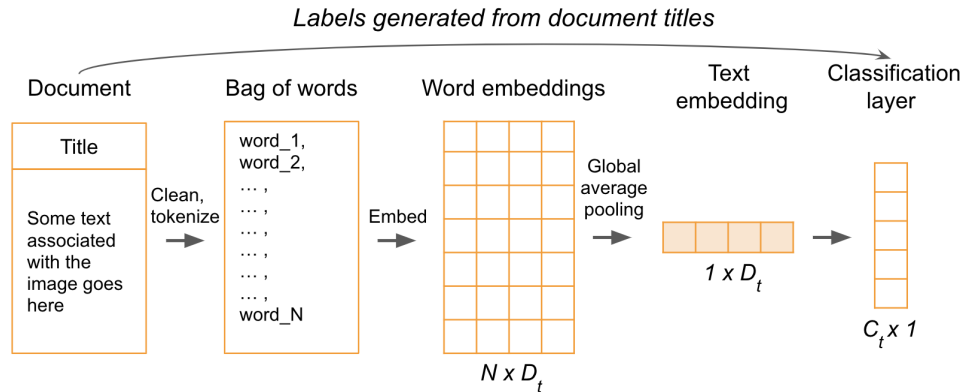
Labels generated from document titles

Document

Title

Some text associated with the image goes here

Clean, tokenize

Bag of words

word_1,
word_2,
... ,
... ,
... ,
... ,
... ,
... ,
word_N

Embed

Word embeddings

$N \times D_t$

Global average pooling

Text embedding

$1 \times D_t$

Classification layer

$C_t \times 1$